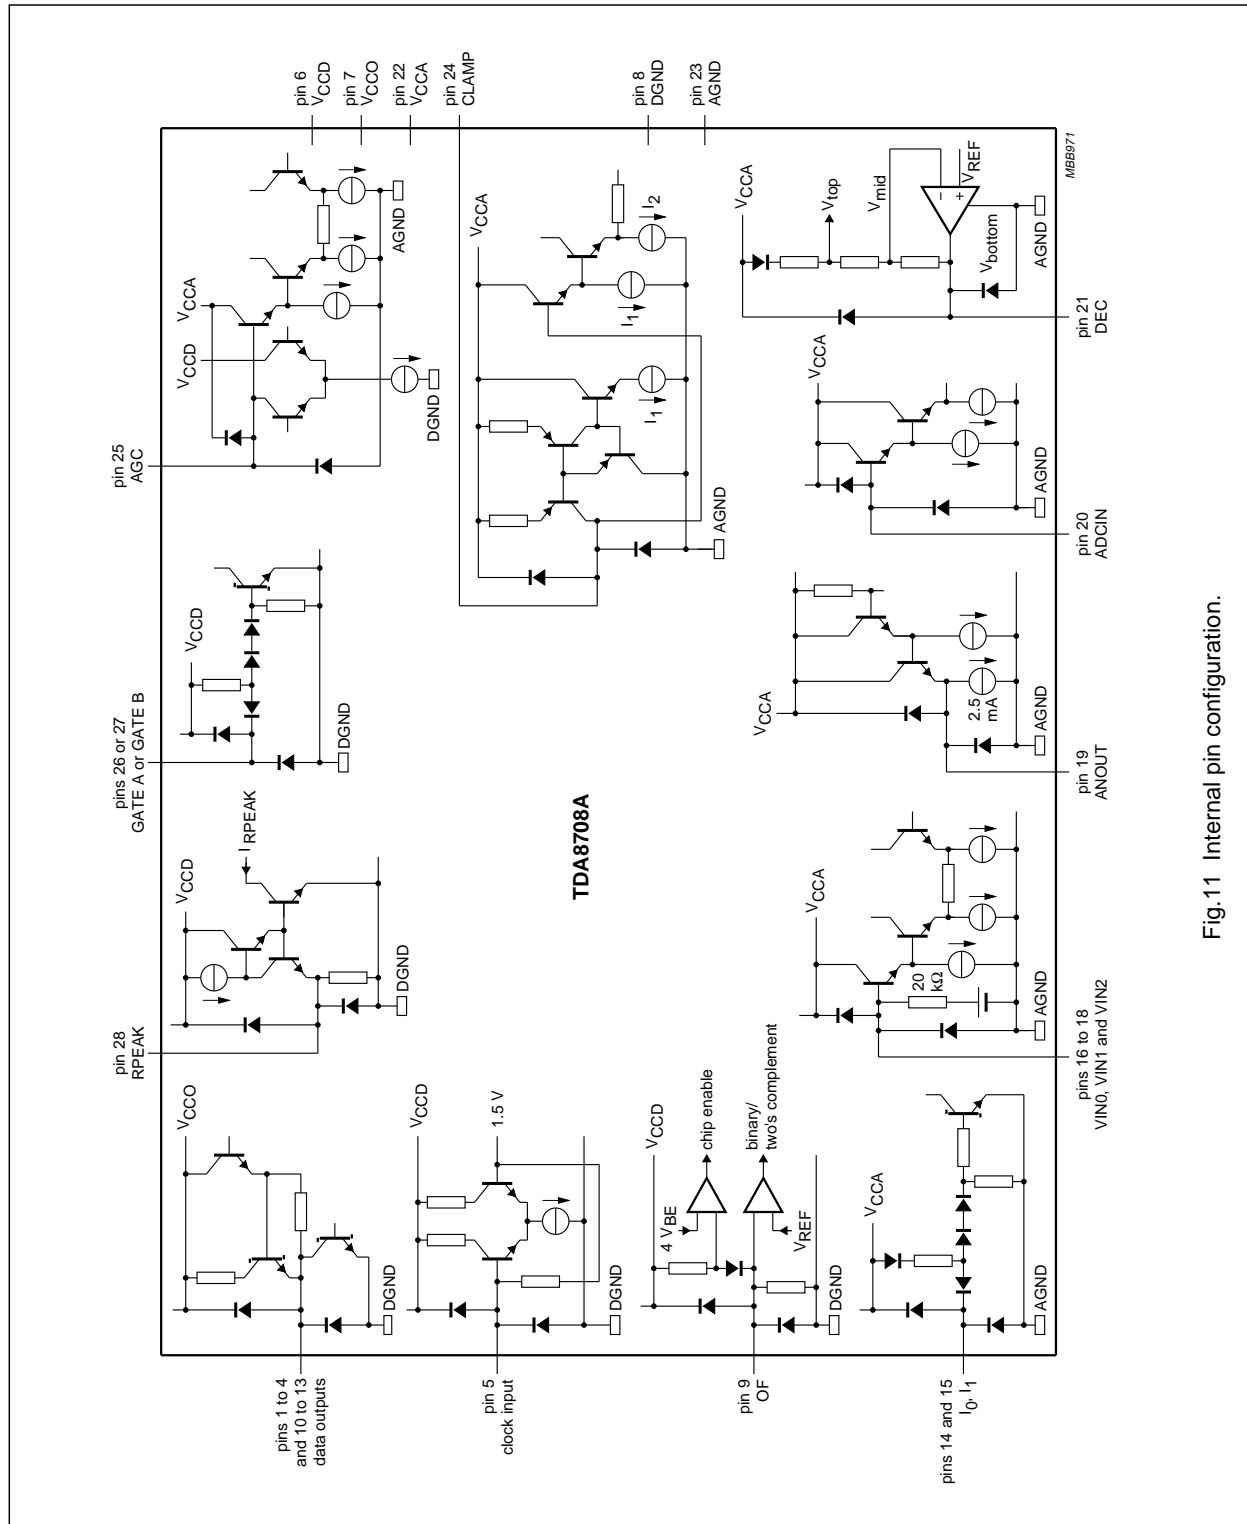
pin 6
$V_{CCD}$
pin 7
$V_{CCO}$
pin 22
$V_{CCA}$
pin 24
CLAMP
pin 8
DGND
pin 23
AGND

MBB971

pin 25
AGC

$V_{CCD}$
$V_{CCA}$
DGND
AGND

$V_{CCA}$
$I_2$
$I_1$
$I_1$
AGND

$V_{CCA}$
$V_{top}$
$V_{mid}$
$V_{REF}$
$V_{bottom}$
AGND

pin 21
DEC

$V_{CCA}$
AGND
pin 20
ADCIN

pins 26 or 27
GATE A or GATE B

$V_{CCD}$
DGND

TDA8708A

$V_{CCA}$
2.5 mA
AGND
pin 19
ANOUT

pin 28
RPEAK

$V_{CCD}$
$I_{RPEAK}$
DGND

$V_{CCA}$
20 kΩ
AGND
pins 16 to 18
VIN0, VIN1 and VIN2

pins 1 to 4
and 10 to 13
data outputs

$V_{CCO}$
DGND

pin 5
clock input

$V_{CCD}$
1.5 V
DGND

pin 9
OF

$V_{CCD}$
chip enable
binary/
two's complement
4 $V_{BE}$
$V_{REF}$
DGND

pins 14 and 15
$I_0$, $I_1$

$V_{CCA}$
AGND

Fig.11 Internal pin configuration.